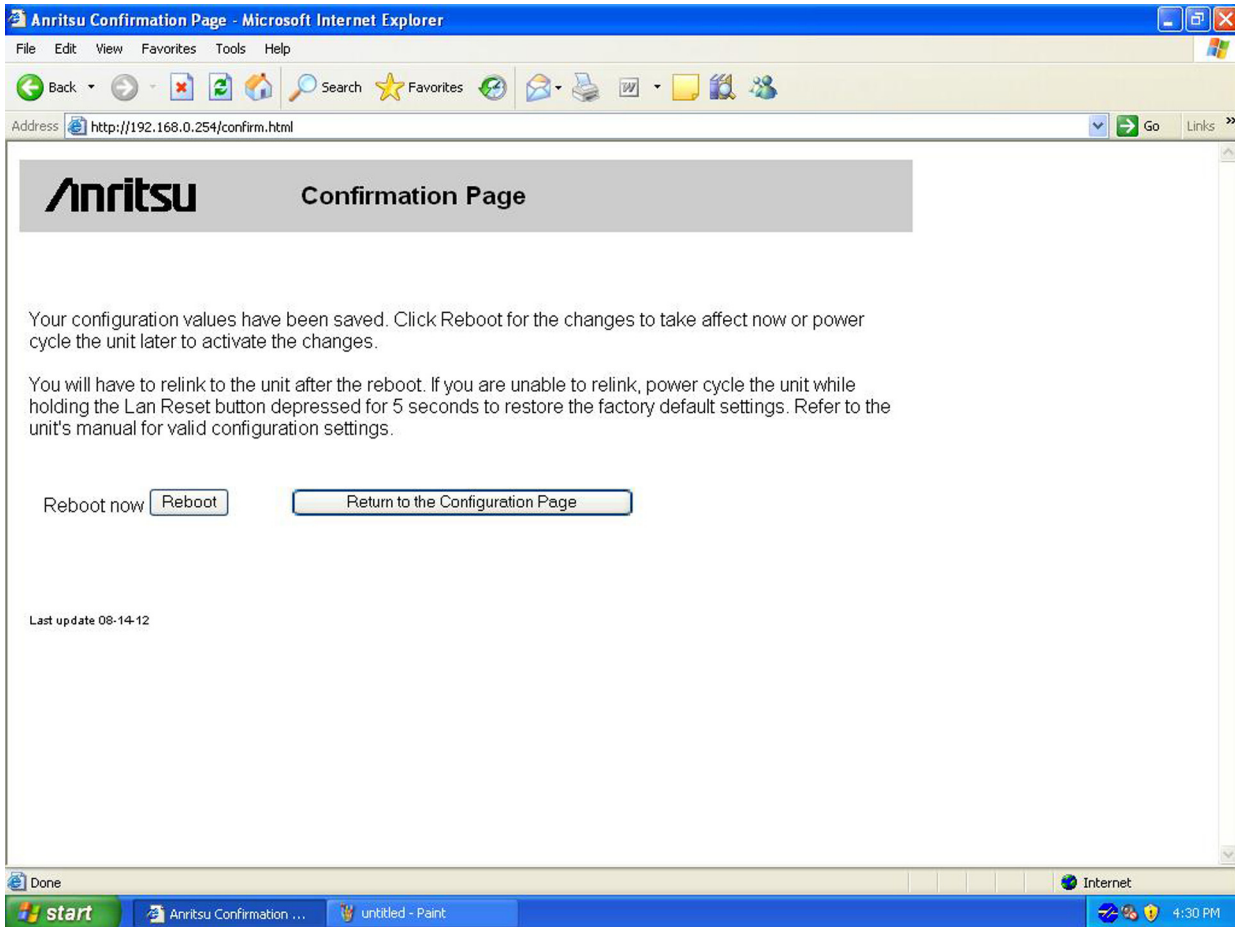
Anritsu Confirmation Page - Microsoft Internet Explorer

File Edit View Favorites Tools Help

Back Search Favorites

Address http://192.168.0.254/confirm.html Go Links »

Anritsu Confirmation Page

Your configuration values have been saved. Click Reboot for the changes to take affect now or power cycle the unit later to activate the changes.

You will have to relink to the unit after the reboot. If you are unable to relink, power cycle the unit while holding the Lan Reset button depressed for 5 seconds to restore the factory default settings. Refer to the unit's manual for valid configuration settings.

Reboot now Reboot Return to the Configuration Page

Last update 08-14-12

Done Internet

start Anritsu Confirmation ... untitled - Paint 4:30 PM